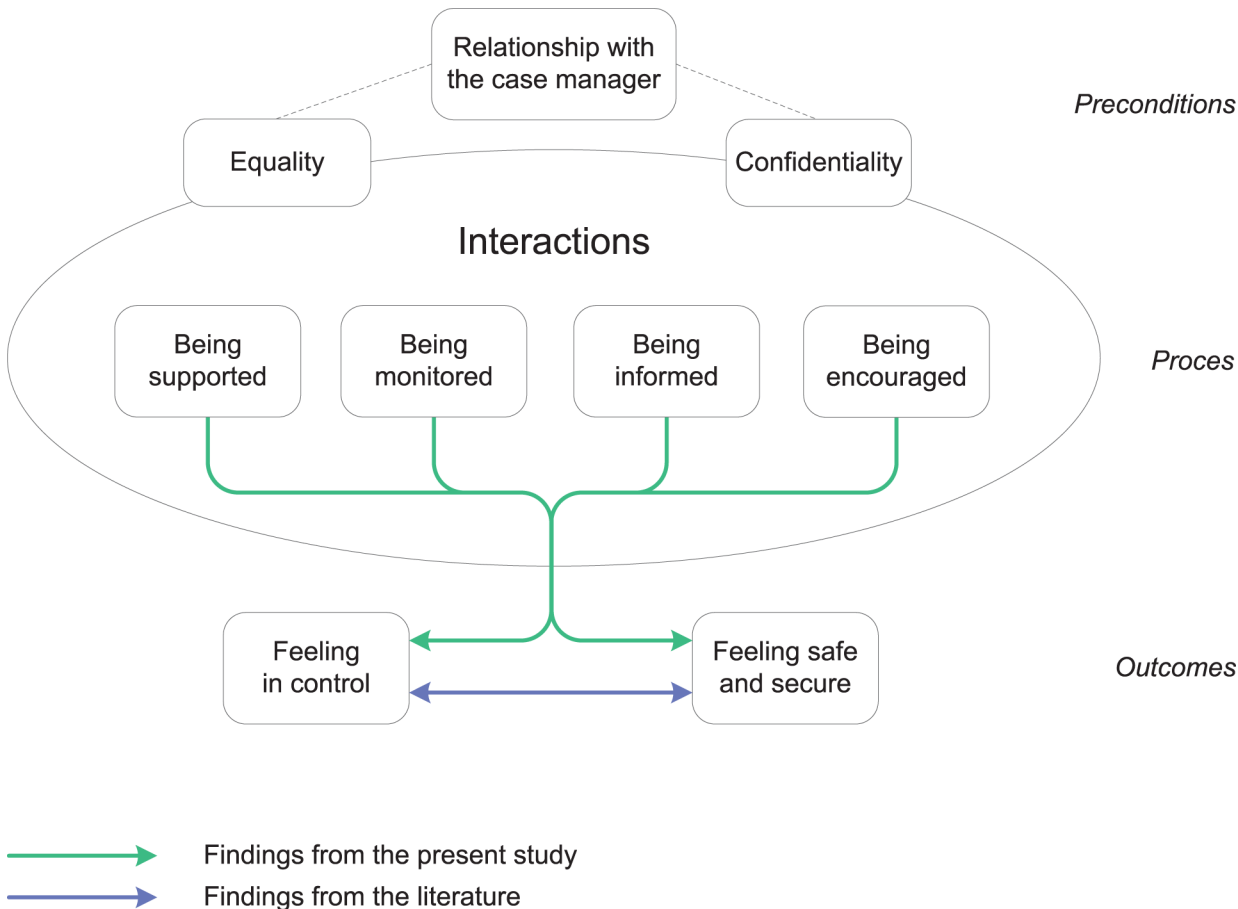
Relationship with the case manager

Preconditions

Equality

Confidentiality

Interactions

Being supported

Being monitored

Being informed

Being encouraged

Proces

Feeling in control

Feeling safe and secure

Outcomes

Findings from the present study

Findings from the literature